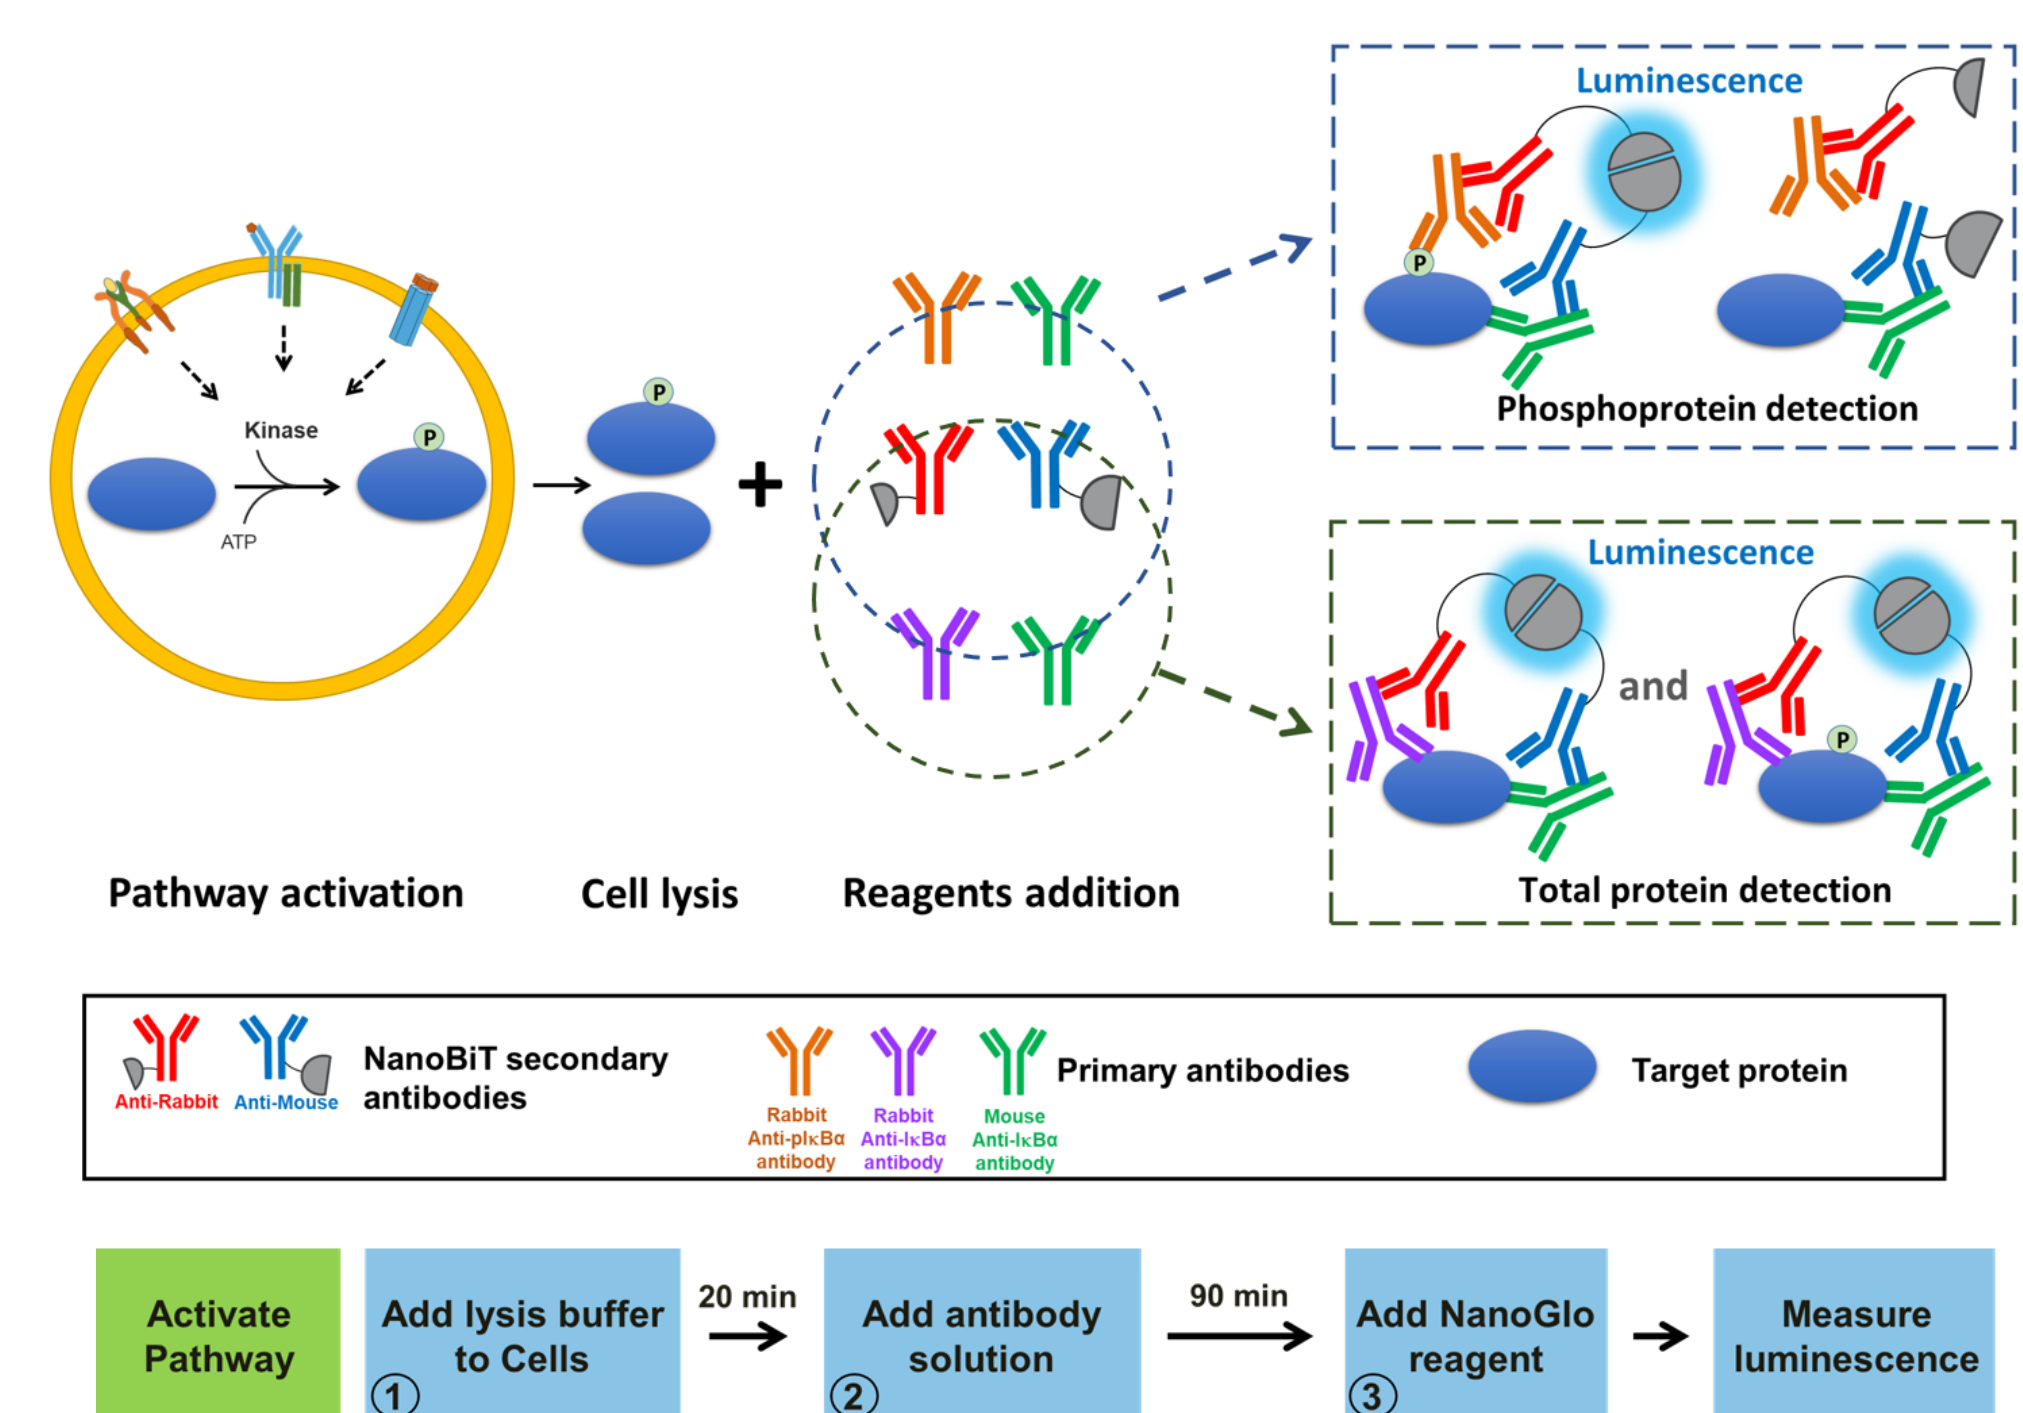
Kinase

ATP

P

P

P

Luminescence

P

Phosphoprotein detection

Luminescence

and

P

Total protein detection

Pathway activation

Cell lysis

Reagents addition

Anti-Rabbit

Anti-Mouse

NanoBiT secondary antibodies

Rabbit Anti-pIκBα antibody

Rabbit Anti-IκBα antibody

Mouse Anti-IκBα antibody

Primary antibodies

Target protein

Activate Pathway

Add lysis buffer to Cells ①

20 min

Add antibody solution ②

90 min

Add NanoGlo reagent ③

Measure luminescence